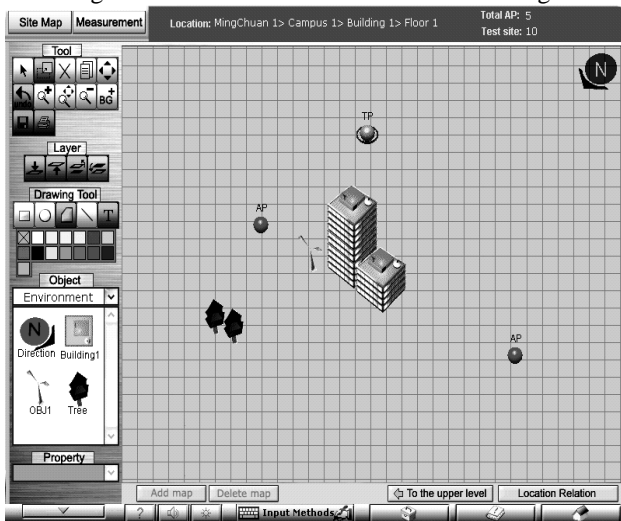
Site Map
Measurement
Location: MingChuan 1> Campus 1> Building 1> Floor 1
Total AP: 5
Test site: 10

Tool
undo
BG

Layer

Drawing Tool
T

Object
Environment
N
Direction
Building1
OBJ1
Tree

Property

N
TP
AP
AP

Add map
Delete map
To the upper level
Location Relation

?
Input Methods